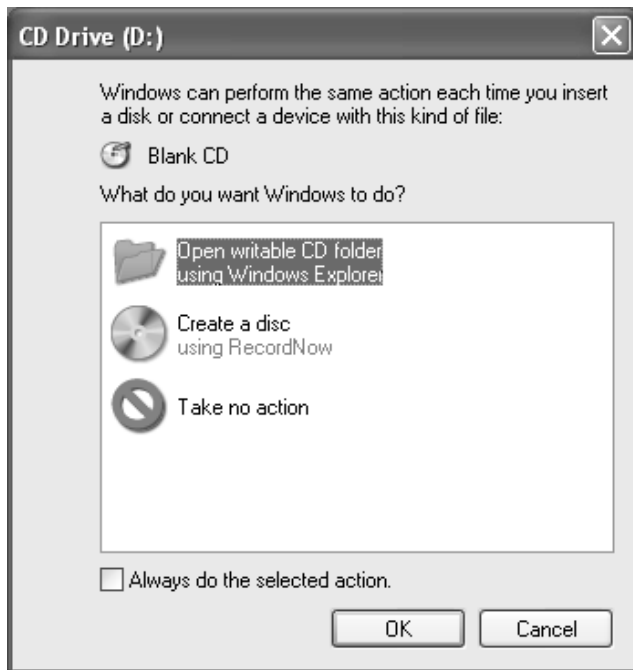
CD Drive (D:)

Windows can perform the same action each time you insert a disk or connect a device with this kind of file:

Blank CD

What do you want Windows to do?

Open writable CD folder
using Windows Explorer

Create a disc
using RecordNow

Take no action

Always do the selected action.

OK

Cancel